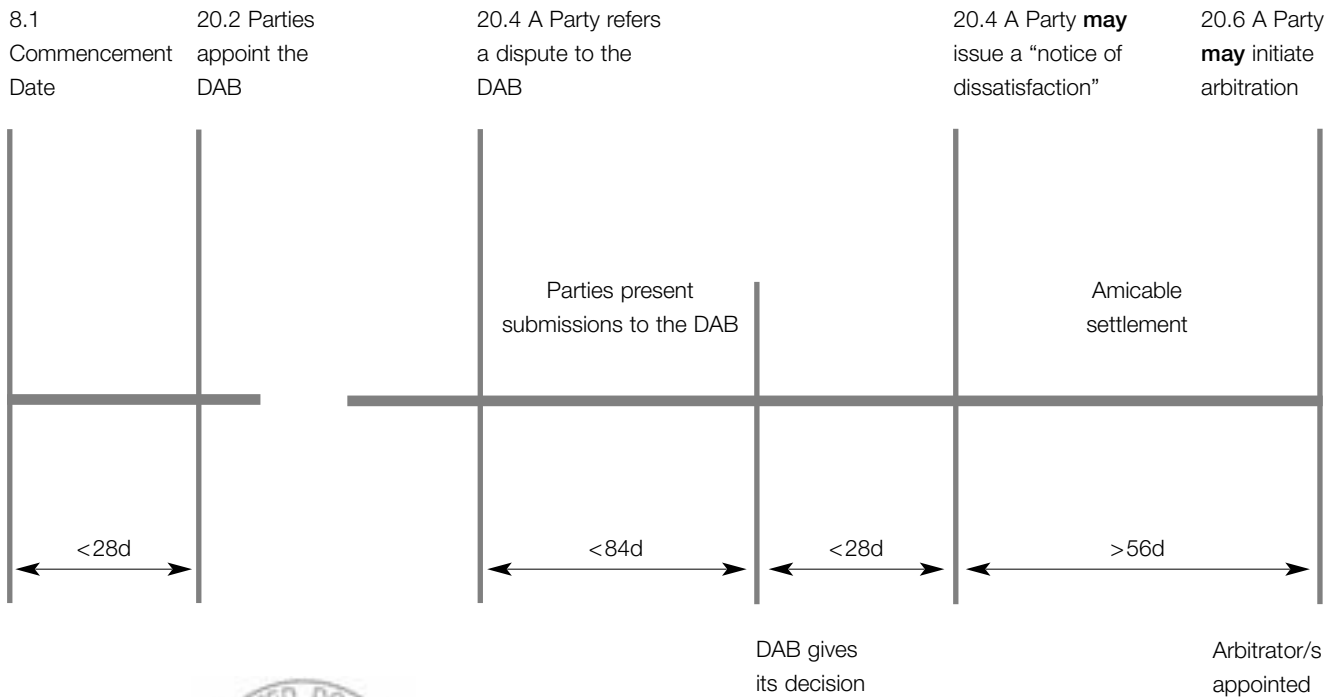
8.1 Commencement Date

20.2 Parties appoint the DAB

20.4 A Party refers a dispute to the DAB

20.4 A Party **may** issue a “notice of dissatisfaction”

20.6 A Party **may** initiate arbitration

Parties present submissions to the DAB

Amicable settlement

<28d

<84d

<28d

>56d

DAB gives its decision

Arbitrator/s appointed